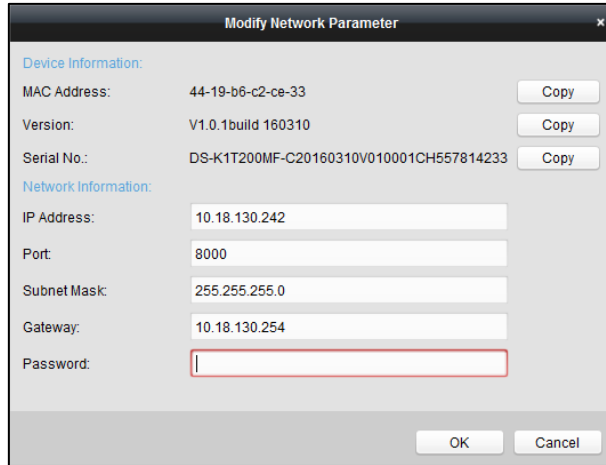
Modify Network Parameter

×

Device Information:

MAC Address: 44-19-b6-c2-ce-33 Copy

Version: V1.0.1build 160310 Copy

Serial No.: DS-K1T200MF-C20160310V010001CH557814233 Copy

Network Information:

IP Address: 10.18.130.242

Port: 8000

Subnet Mask: 255.255.255.0

Gateway: 10.18.130.254

Password:

OK Cancel